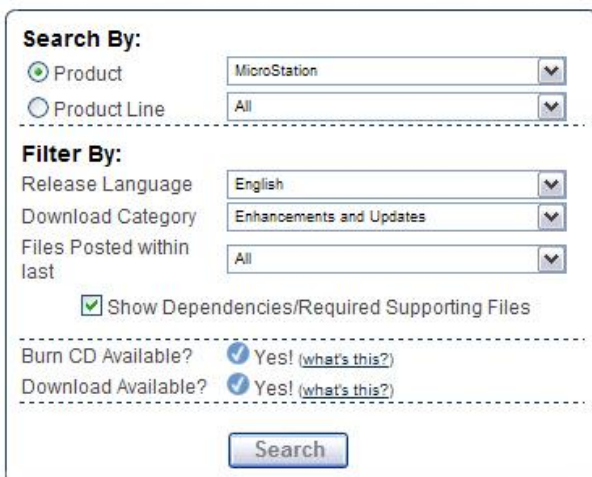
Search By:

Product MicroStation

Product Line All

Filter By:

Release Language English

Download Category Enhancements and Updates

Files Posted within last All

Show Dependencies/Required Supporting Files

Burn CD Available? Yes! (what's this?)

Download Available? Yes! (what's this?)

Search